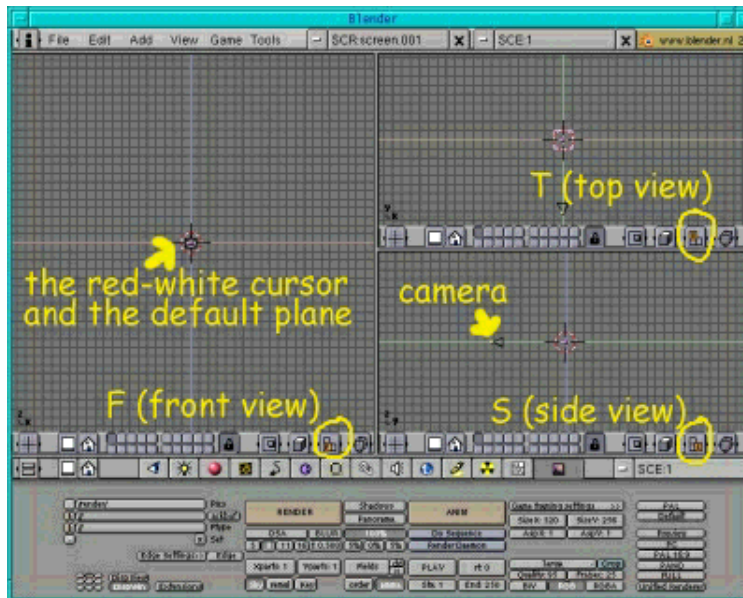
Blender

File Edit Add View Game Tools SCR:screen.001 SCE:1 www.blender.nl

T (top view)

the red-white cursor and the default plane

camera

F (front view)

S (side view)

SCE:1

RENDER

ANIM

PLAY

Shadows

Panorama

DSA

Xparts: 1

Yparts: 1

Fields

Edge Settings

Edge

Game framing settings

SizeX: 320

SizeY: 256

AspX: 1

AspY: 1

PAL

Default

Preview

PAL 16:9

PANO

FULL

Frames: 25

Sta: 1

End: 250

Pics

Ftype

Sel

Do Sequence

Render Daemon

Targa

Quality: 95

BW

RGB

RGBA